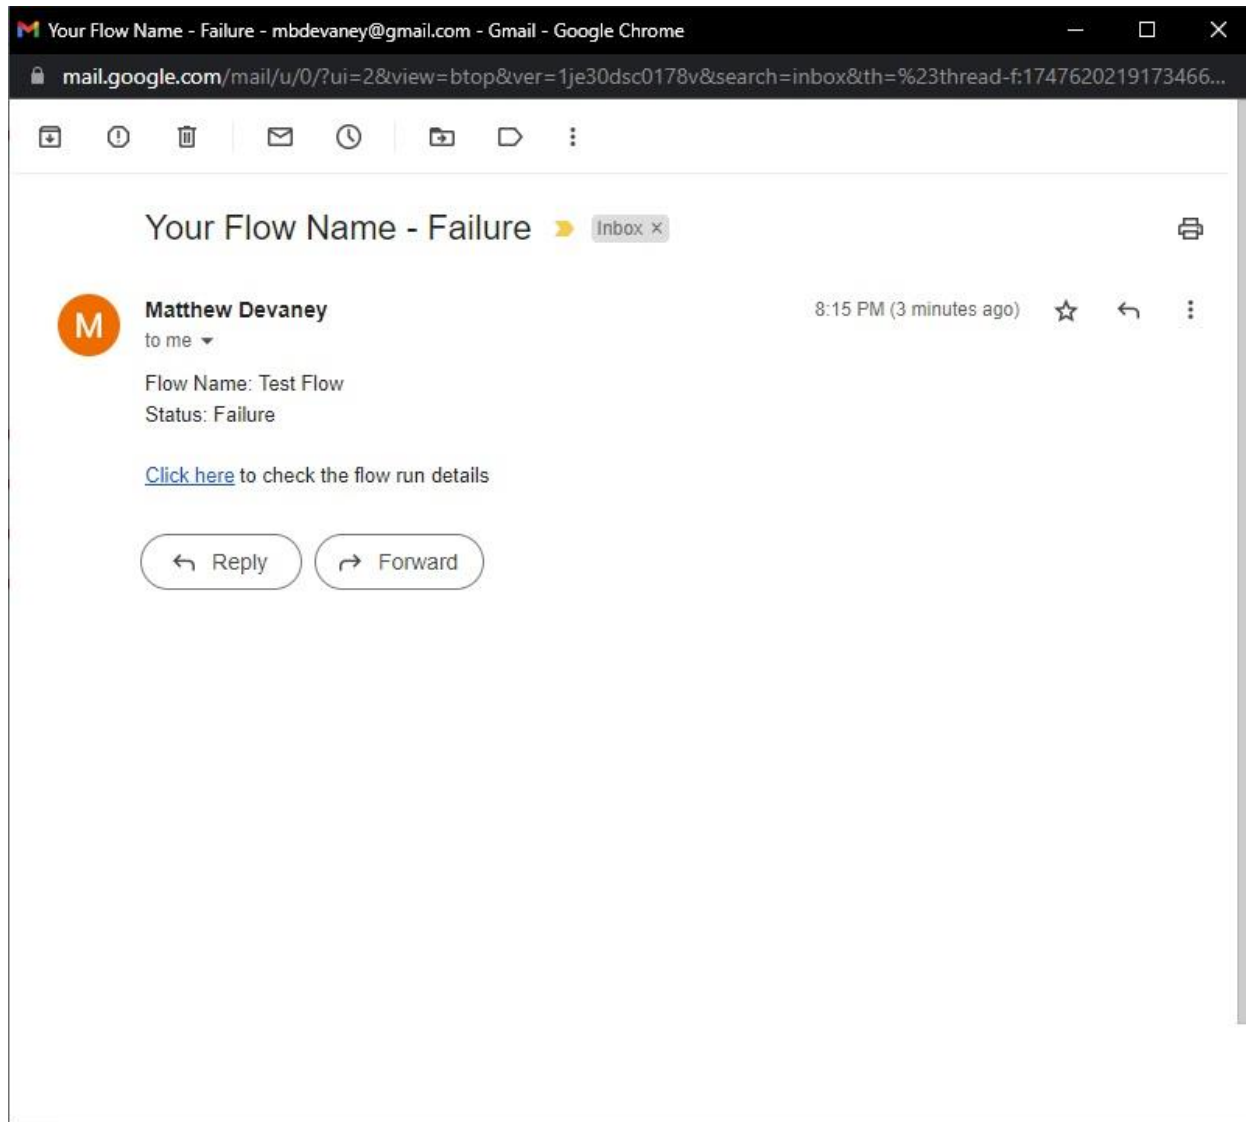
Your Flow Name - Failure - mbdevaney@gmail.com - Gmail - Google Chrome

mail.google.com/mail/u/0/?ui=2&view=btop&ver=1je30dsc0178v&search=inbox&th=%23thread-f:1747620219173466...

Your Flow Name - Failure

Inbox ×

M

Matthew Devaney

to me

8:15 PM (3 minutes ago)

Flow Name: Test Flow
Status: Failure

Click here to check the flow run details

Reply

Forward